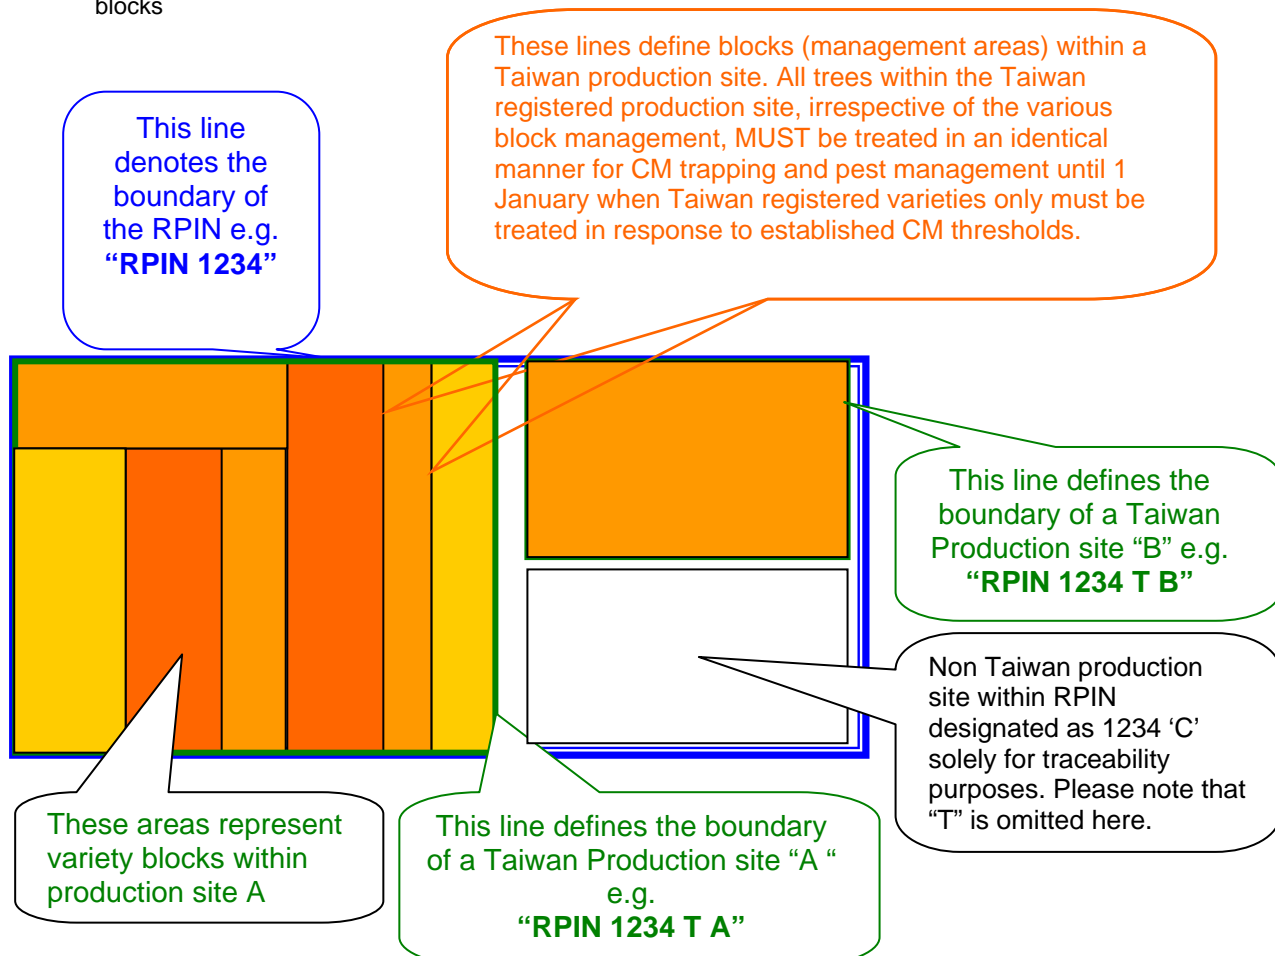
blocks

These lines define blocks (management areas) within a Taiwan production site. All trees within the Taiwan registered production site, irrespective of the various block management, MUST be treated in an identical manner for CM trapping and pest management until 1 January when Taiwan registered varieties only must be treated in response to established CM thresholds.

This line denotes the boundary of the RPIN e.g. **“RPIN 1234”**

This line defines the boundary of a Taiwan Production site “B” e.g. **“RPIN 1234 T B”**

Non Taiwan production site within RPIN designated as 1234 ‘C’ solely for traceability purposes. Please note that “T” is omitted here.

These areas represent variety blocks within production site A

This line defines the boundary of a Taiwan Production site “A “ e.g. **“RPIN 1234 T A”**